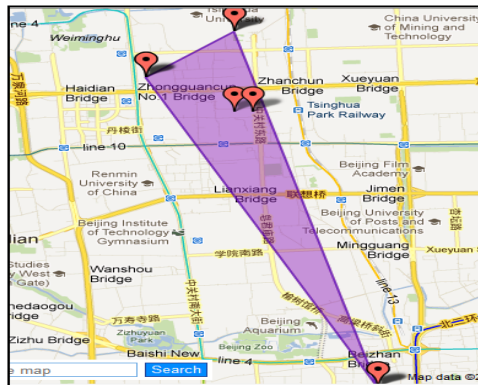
Weiminghu

Universit

China University of Mining and Technology

Haidian Bridge

Zhongguancun No.1 Bridge

Zhanchun Bridge

Xueyuan Bridge

Tsinghua Park Railway

丹棱街

line 10

Renmin University of China

Lianxiang Bridge

联想桥

Beijing Film Academy

Jimen Bridge

Beijing University of Posts and Telecommunications

Beijing Institute of Technology Gymnasium

学院南路

Mingguang Bridge

ian

Studies West Gate)

Wanshou Bridge

line 13

hedaogou Bridge

万寿寺路

Beijing Aquarium

Zizhu Bridge

Zizhuyuan Park

Beijing Zoo

Baishi New

line 4

Beizhan Bri

Map data ©2

e map

Search